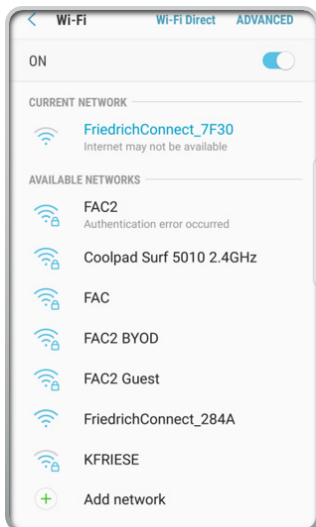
< Wi-Fi Wi-Fi Direct ADVANCED

ON

CURRENT NETWORK

FriedrichConnect_7F30
Internet may not be available

AVAILABLE NETWORKS

FAC2
Authentication error occurred

Coolpad Surf 5010 2.4GHz

FAC

FAC2 BYOD

FAC2 Guest

FriedrichConnect_284A

KFRIESE

+ Add network